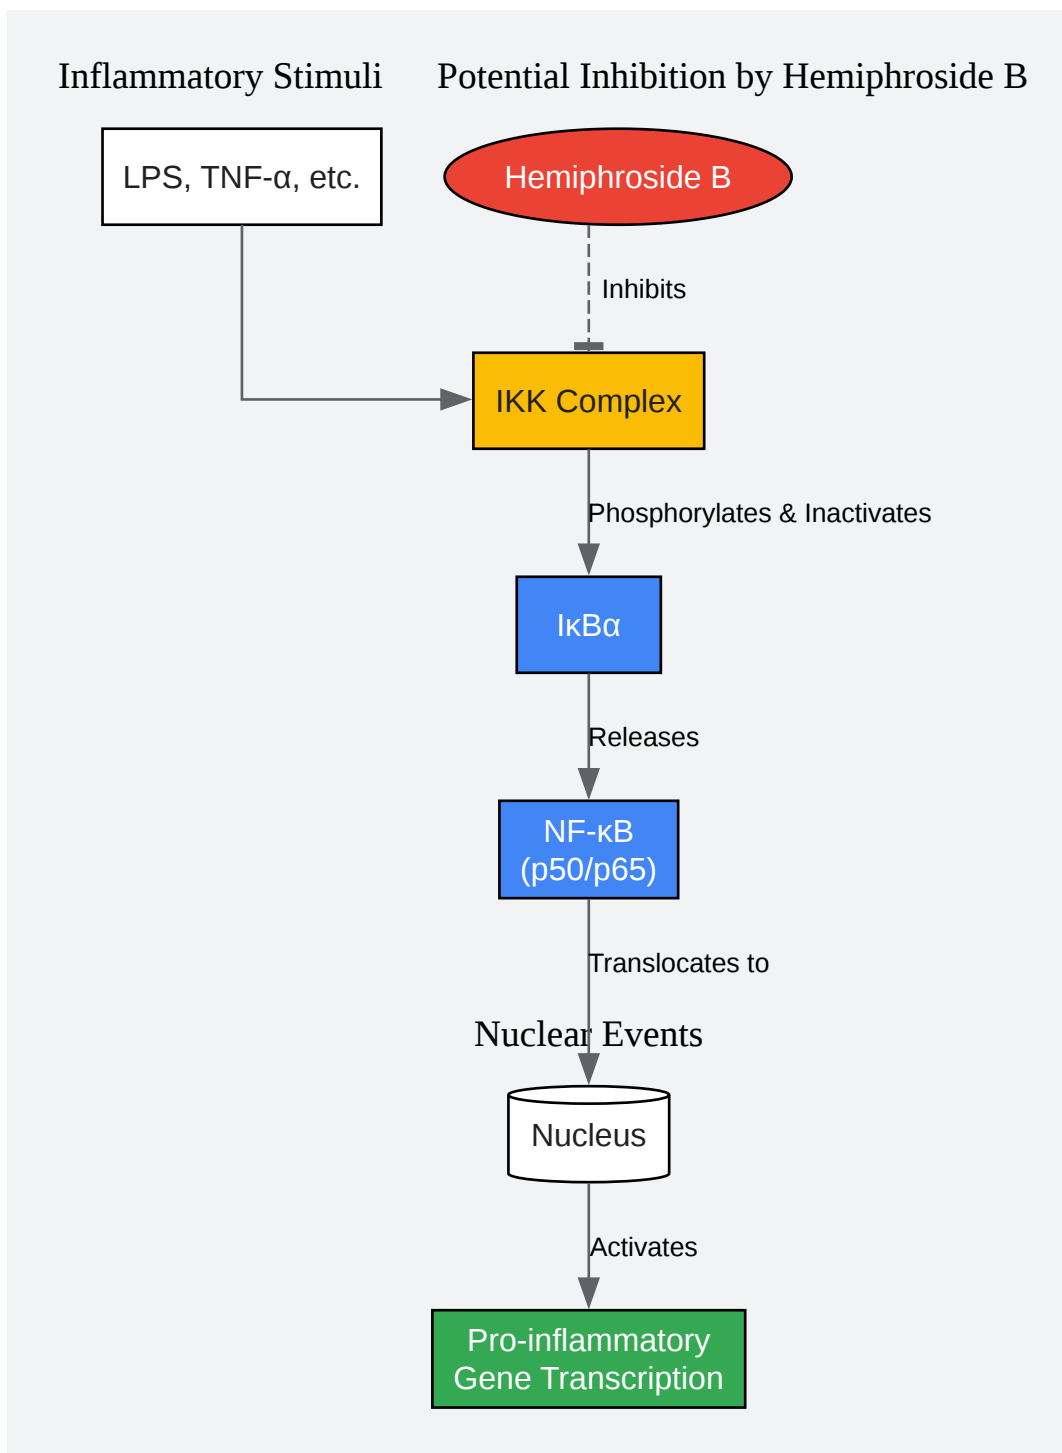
Inflammatory Stimuli

Potential Inhibition by Hemiphroside B

LPS, TNF-α, etc.

Hemiphroside B

Inhibits

IKK Complex

Phosphorylates & Inactivates

IκBα

Releases

NF-κB (p50/p65)

Translocates to

Nuclear Events

Nucleus

Activates

Pro-inflammatory Gene Transcription